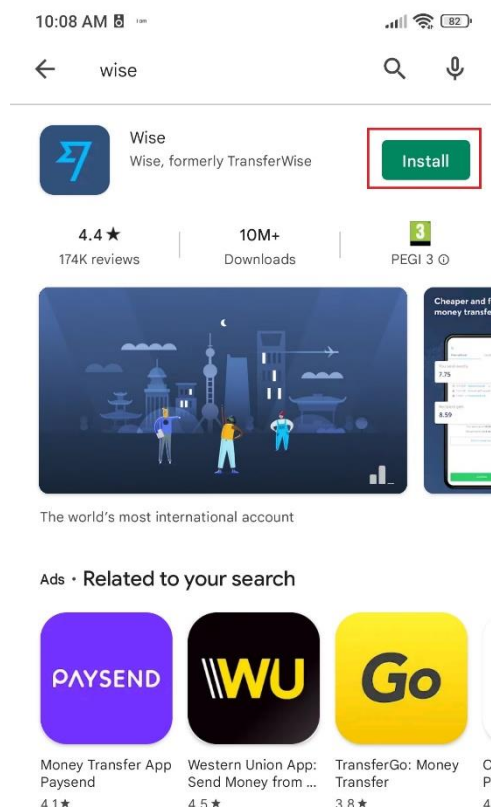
10:08 AM

82

wise

Wise
Wise, formerly TransferWise

Install

4.4 ★
174K reviews

10M+
Downloads

3
PEGI 3 ⓘ

Cheaper and f
money transf

7.75

8.59

The world's most international account

Ads · Related to your search

PAYSEND

WU

Go

Money Transfer App
Paysend
4.1 ★

Western Union App: Send Money from ...
4.5 ★

TransferGo: Money Transfer
3.8 ★